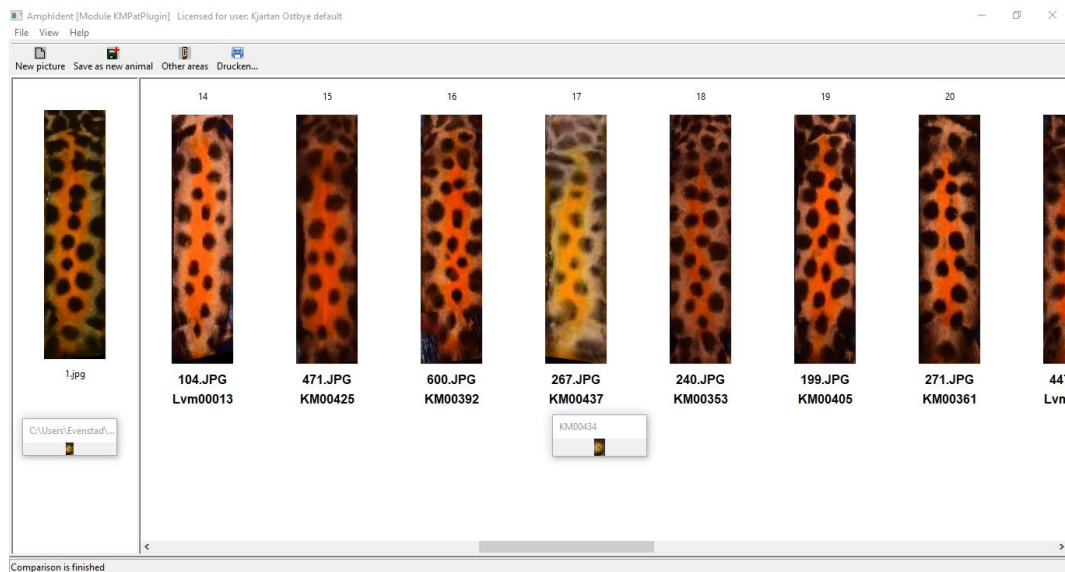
Amphident [Module KMPatPlugin] Licensed for user: Kjartan Ostbye default

File View Help

New picture Save as new animal Other areas Drucken...

1.jpg

C:\Users\Evenstad\...

14
104.JPG
Lvm00013

15
471.JPG
KM00425

16
600.JPG
KM00392

17
267.JPG
KM00437

KM00434

18
240.JPG
KM00353

19
199.JPG
KM00405

20
271.JPG
KM00361

44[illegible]
Lvm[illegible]

Comparison is finished